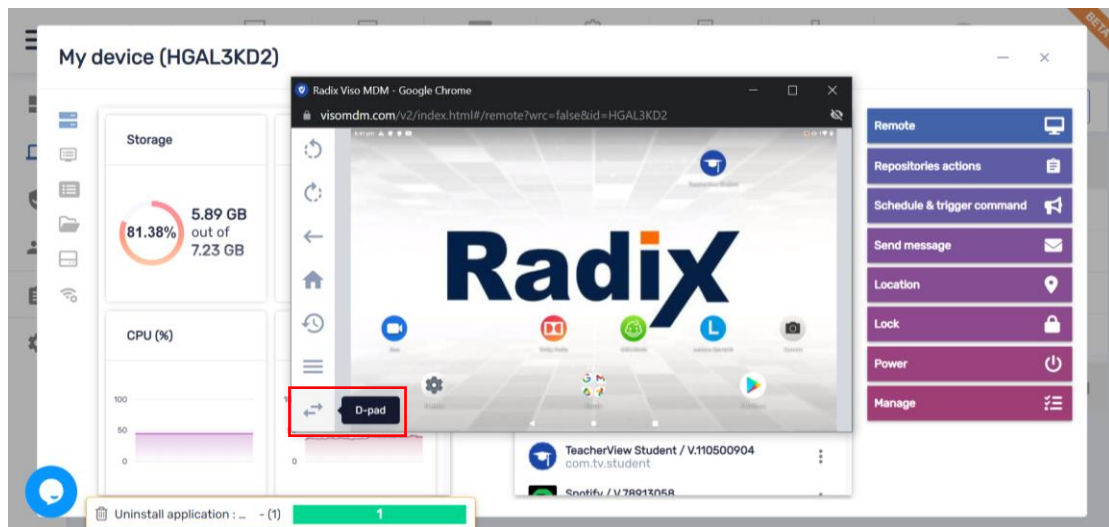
BETA

My device (HGAL3KD2)

Radix Viso MDM - Google Chrome

visomdm.com/v2/index.html#/remote?wrc=false&id=HGAL3KD2

Storage

81.38%

5.89 GB out of 7.23 GB

CPU (%)

100

50

0

Radix

D-pad

TeacherView Student / V.110500904

com.tv.student

Spotify / V.78913058

Remote

Repositories actions

Schedule & trigger command

Send message

Location

Lock

Power

Manage

Uninstall application : ... - (1)

1